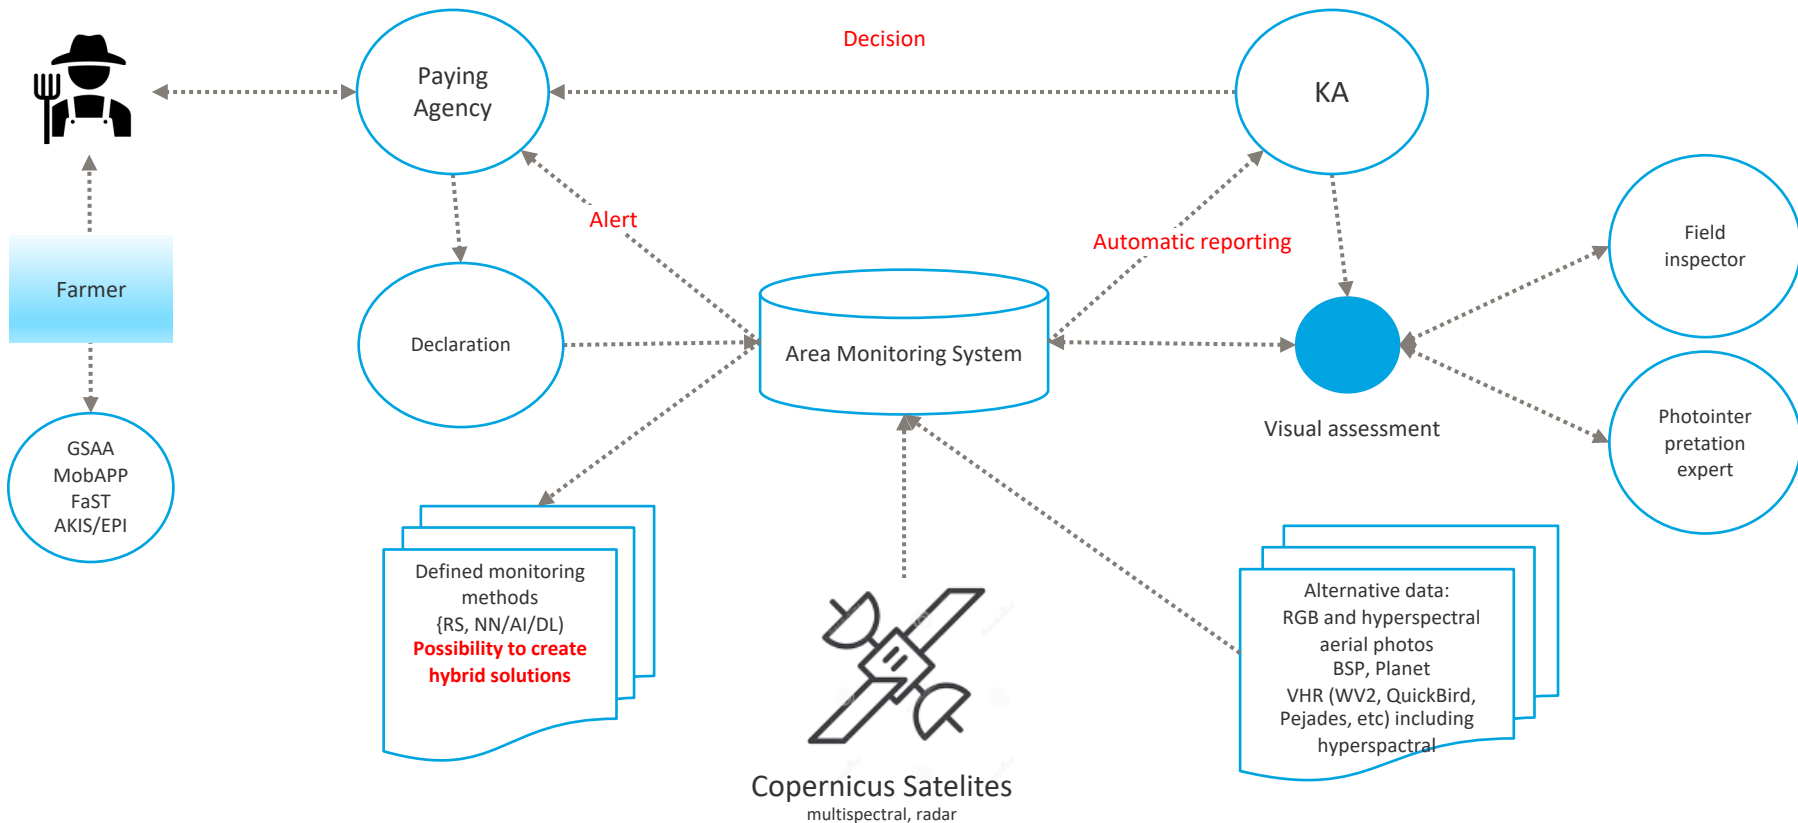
Paying Agency

Decision

KA

Farmer

Alert

Automatic reporting

Field inspector

Declaration

Area Monitoring System

Visual assessment

Photointer pretation expert

GSAA
MobAPP
FaST
AKIS/EPI

Defined monitoring methods
{RS, NN/AI/DL)
Possibility to create hybrid solutions

Alternative data:
RGB and hyperspectral aerial photos
BSP, Planet
VHR (WV2, QuickBird, Pejades, etc) including hyperspactral

Copernicus Satelites
multispectral, radar